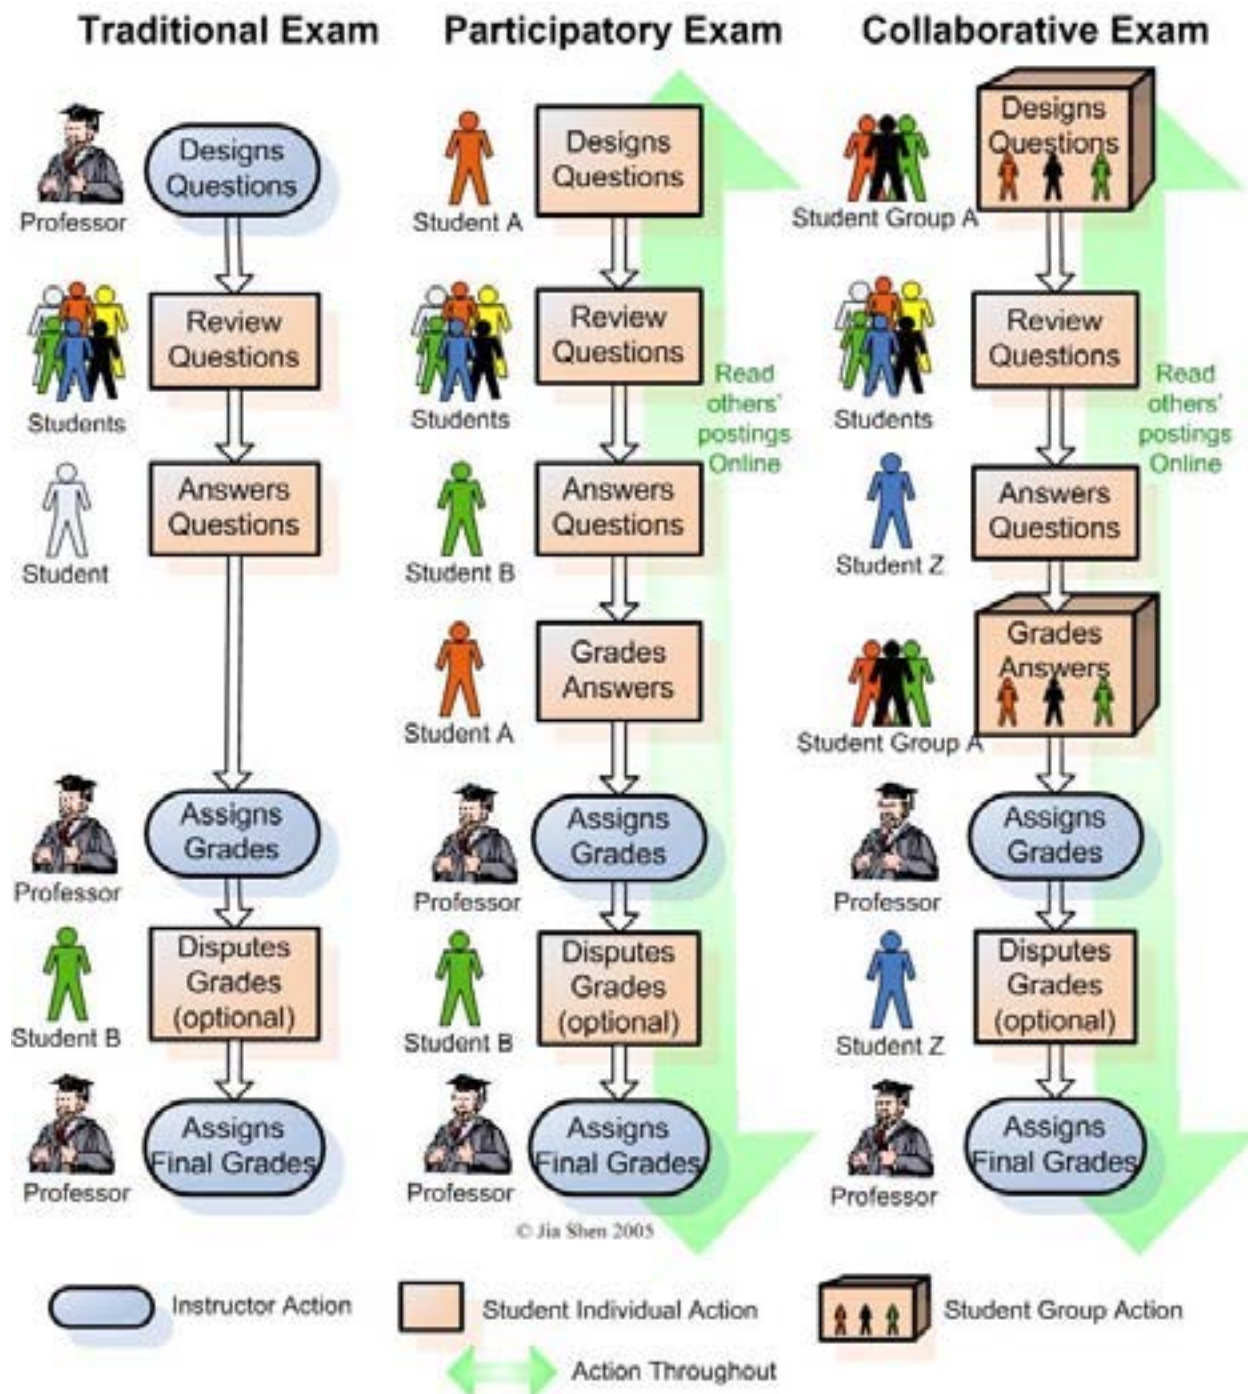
Traditional Exam

Professor
Designs Questions

Students
Review Questions

Student
Answers Questions

Professor
Assigns Grades

Student B
Disputes Grades (optional)

Professor
Assigns Final Grades

Participatory Exam

Student A
Designs Questions

Students
Review Questions

Read others' postings Online

Student B
Answers Questions

Student A
Grades Answers

Professor
Assigns Grades

Student B
Disputes Grades (optional)

Professor
Assigns Final Grades

Collaborative Exam

Student Group A
Designs Questions

Students
Review Questions

Read others' postings Online

Student Z
Answers Questions

Student Group A
Grades Answers

Professor
Assigns Grades

Student Z
Disputes Grades (optional)

Professor
Assigns Final Grades

© Jia Shen 2005

Instructor Action
Student Individual Action
Student Group Action
Action Throughout